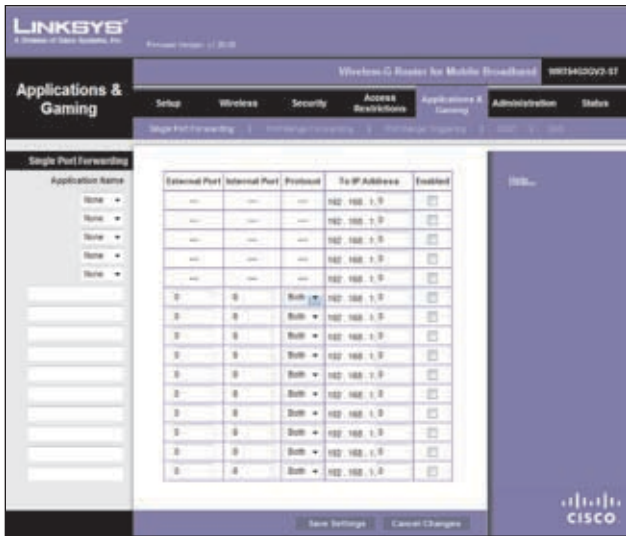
LINKSYS®
A Division of Cisco Systems, Inc.

Firmware Version: v1.00.08

Wireless-G Router for Mobile Broadband WRT54G3GV2-ST

Applications & Gaming

Setup | Wireless | Security | Access Restrictions | Applications & Gaming | Administration | Status

Single Port Forwarding | Port Range Forwarding | Port Range Triggering | DMZ | QoS

Single Port Forwarding

Application Name

| Application Name | External Port | Internal Port | Protocol | To IP Address | Enabled |
|---|---|---|---|---|---|
| None | --- | --- | --- | 192 . 168 . 1 . 0 | ☐ |
| None | --- | --- | --- | 192 . 168 . 1 . 0 | ☐ |
| None | --- | --- | --- | 192 . 168 . 1 . 0 | ☐ |
| None | --- | --- | --- | 192 . 168 . 1 . 0 | ☐ |
| None | --- | --- | --- | 192 . 168 . 1 . 0 | ☐ |
| | 0 | 0 | Both | 192 . 168 . 1 . 0 | ☐ |
| | 0 | 0 | Both | 192 . 168 . 1 . 0 | ☐ |
| | 0 | 0 | Both | 192 . 168 . 1 . 0 | ☐ |
| | 0 | 0 | Both | 192 . 168 . 1 . 0 | ☐ |
| | 0 | 0 | Both | 192 . 168 . 1 . 0 | ☐ |
| | 0 | 0 | Both | 192 . 168 . 1 . 0 | ☐ |
| | 0 | 0 | Both | 192 . 168 . 1 . 0 | ☐ |
| | 0 | 0 | Both | 192 . 168 . 1 . 0 | ☐ |
| | 0 | 0 | Both | 192 . 168 . 1 . 0 | ☐ |
| | 0 | 0 | Both | 192 . 168 . 1 . 0 | ☐ |

Help...

Save Settings | Cancel Changes

cisco